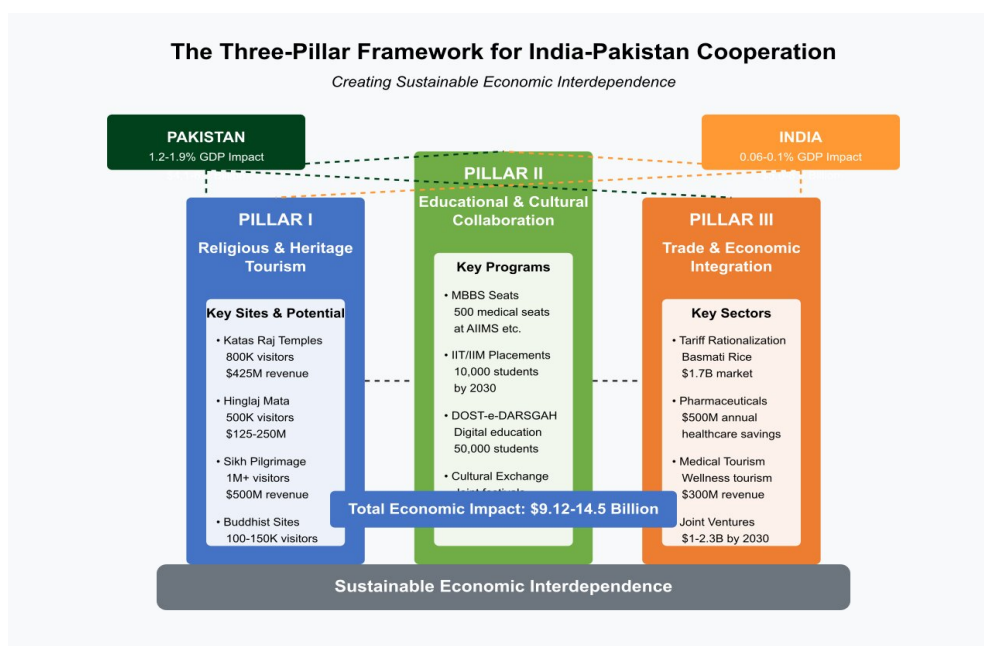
The Three-Pillar Framework for India-Pakistan Cooperation

Creating Sustainable Economic Interdependence

PAKISTAN
1.2-1.9% GDP Impact

INDIA
0.06-0.1% GDP Impact

PILLAR I
Religious & Heritage Tourism

Key Sites & Potential
• Katas Raj Temples
800K visitors
$425M revenue
• Hinglaj Mata
500K visitors
$125-250M
• Sikh Pilgrimage
1M+ visitors
$500M revenue
• Buddhist Sites
100-150K visitors

PILLAR II
Educational & Cultural Collaboration

Key Programs
• MBBS Seats
500 medical seats
at AIIMS etc.
• IIT/IIM Placements
10,000 students
by 2030
• DOST-e-DARSGAH
Digital education
50,000 students
• Cultural Exchange
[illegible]

PILLAR III
Trade & Economic Integration

Key Sectors
• Tariff Rationalization
Basmati Rice
$1.7B market
• Pharmaceuticals
$500M annual
healthcare savings
• Medical Tourism
Wellness tourism
$300M revenue
• Joint Ventures
$1-2.3B by 2030

Total Economic Impact: $9.12-14.5 Billion

Sustainable Economic Interdependence